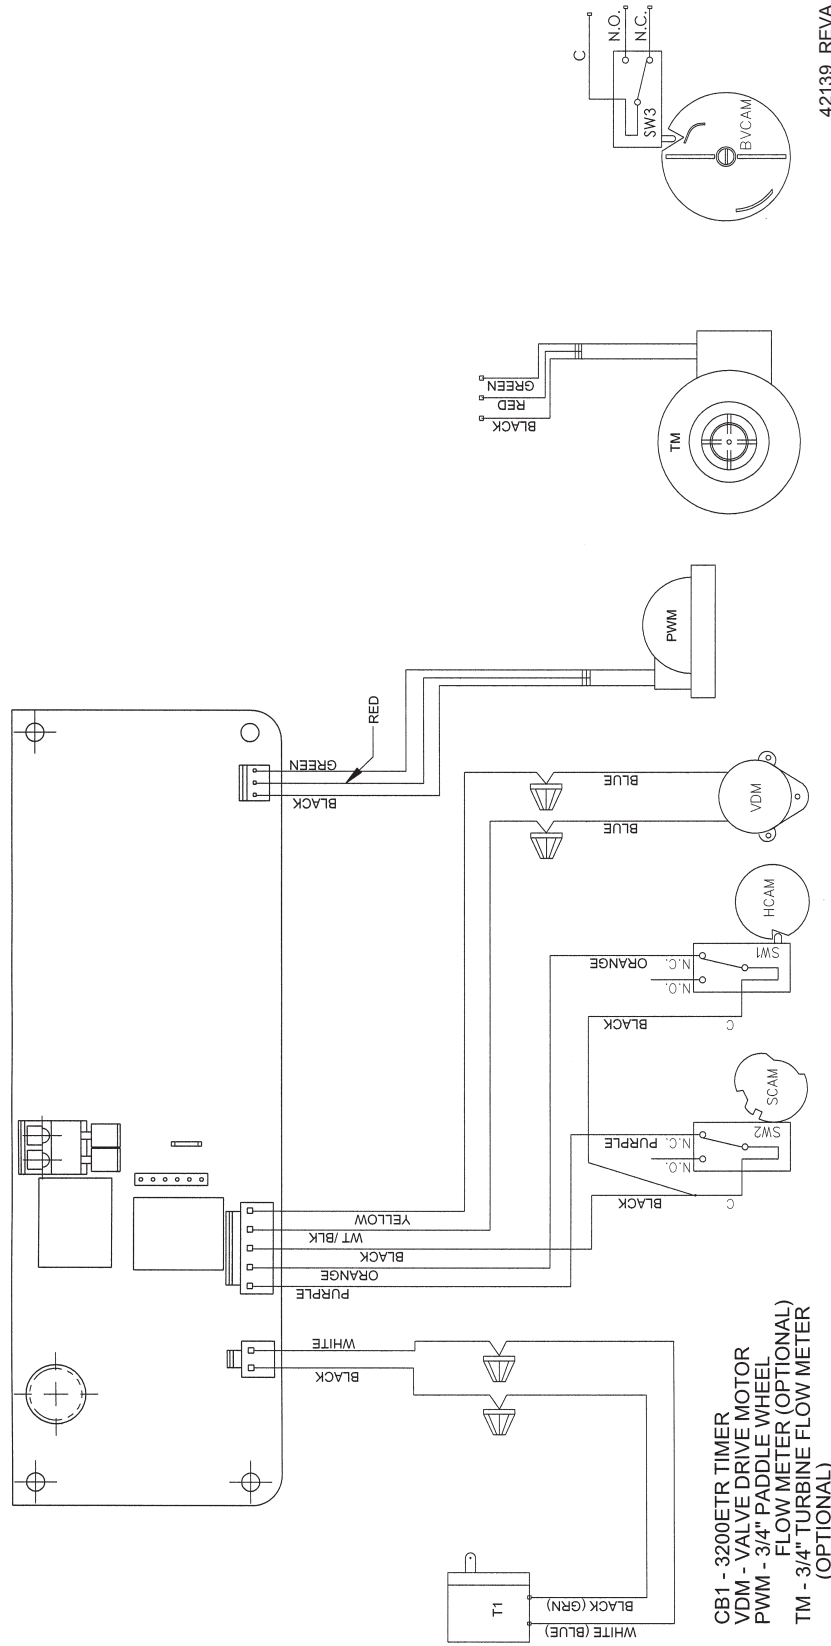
CB1 - 3200ETR TIMER
VDM - VALVE DRIVE MOTOR
PWM - 3/4" PADDLE WHEEL
FLOW METER (OPTIONAL)
TM - 3/4" TURBINE FLOW METER
(OPTIONAL)

42139 REVA

T1
WHITE (BLUE)
BLACK (GRN)
BLACK
WHITE
PURPLE
ORANGE
BLACK
WT/BLK
YELLOW
BLACK
C
N.O.
N.C.
PURPLE
SW2
SCAM
BLACK
C
N.O.
N.C.
ORANGE
SW1
HCAM
BLUE
BLUE
VDM
BLACK
GREEN
RED
PWM
BLACK
RED
GREEN
TM
C
N.O.
N.C.
SW3
BVCAM